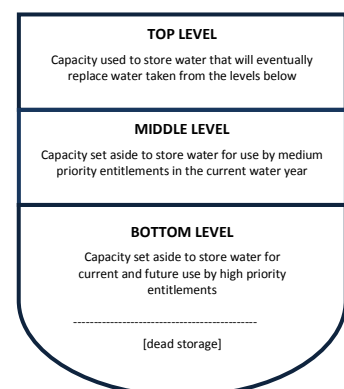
TOP LEVEL

Capacity used to store water that will eventually replace water taken from the levels below

MIDDLE LEVEL

Capacity set aside to store water for use by medium priority entitlements in the current water year

BOTTOM LEVEL

Capacity set aside to store water for current and future use by high priority entitlements

---------------------------------------------

[dead storage]